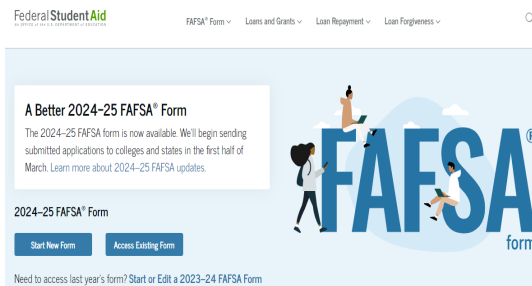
Federal Student Aid
AN OFFICE OF the U.S. DEPARTMENT of EDUCATION

FAFSA® Form ⌄ Loans and Grants ⌄ Loan Repayment ⌄ Loan Forgiveness ⌄

A Better 2024–25 FAFSA® Form

The 2024–25 FAFSA form is now available. We'll begin sending submitted applications to colleges and states in the first half of March. Learn more about 2024–25 FAFSA updates.

2024–25 FAFSA® Form

Start New Form

Access Existing Form

Need to access last year's form? Start or Edit a 2023–24 FAFSA Form

FAFSA®
form